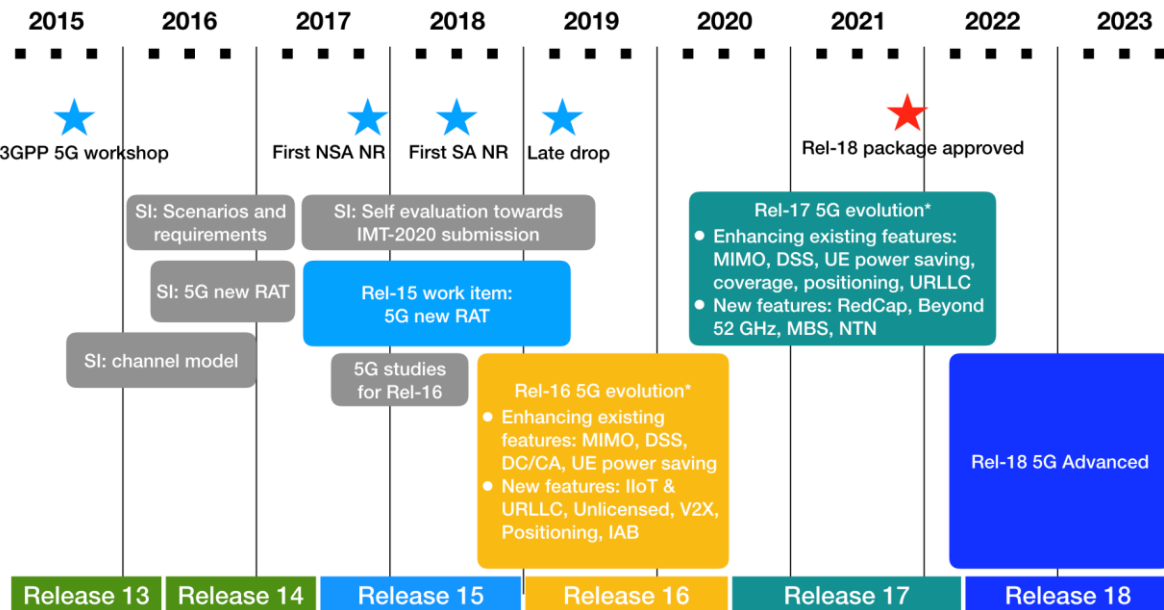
2015 2016 2017 2018 2019 2020 2021 2022 2023

3GPP 5G workshop

First NSA NR

First SA NR

Late drop

Rel-18 package approved

SI: Scenarios and requirements

SI: Self evaluation towards IMT-2020 submission

Rel-17 5G evolution*
- Enhancing existing features: MIMO, DSS, UE power saving, coverage, positioning, URLLC
- New features: RedCap, Beyond 52 GHz, MBS, NTN

SI: 5G new RAT

Rel-15 work item: 5G new RAT

SI: channel model

5G studies for Rel-16

Rel-16 5G evolution*
- Enhancing existing features: MIMO, DSS, DC/CA, UE power saving
- New features: IIoT & URLLC, Unlicensed, V2X, Positioning, IAB

Rel-18 5G Advanced

Release 13 | Release 14 | Release 15 | Release 16 | Release 17 | Release 18